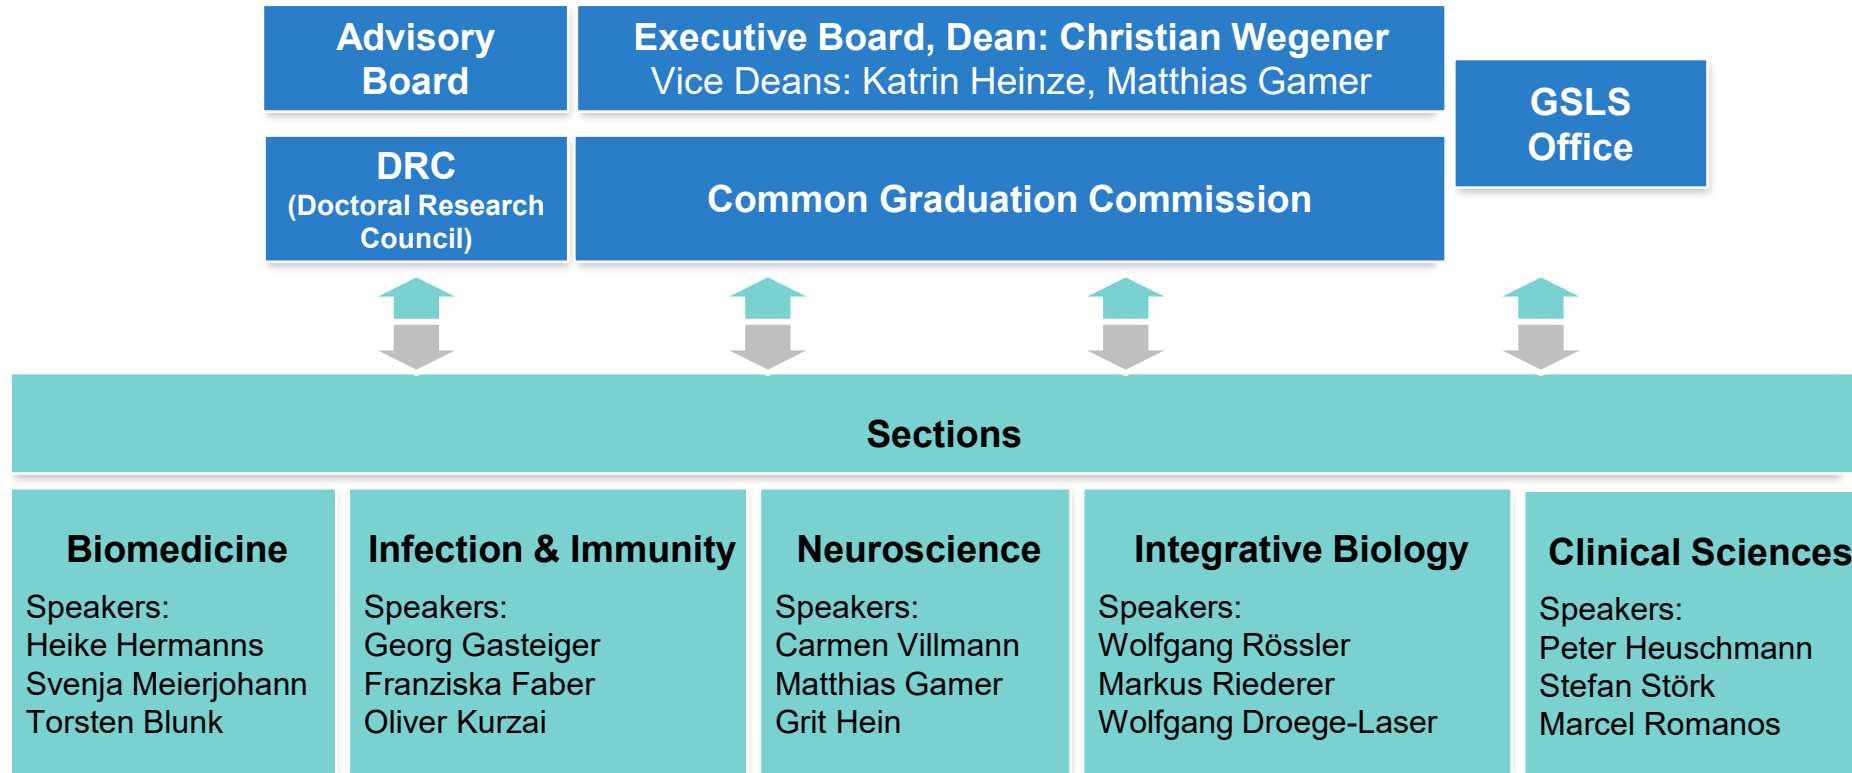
Advisory Board

Executive Board, Dean: Christian Wegener
Vice Deans: Katrin Heinze, Matthias Gamer

GSLS Office

DRC
(Doctoral Research Council)

Common Graduation Commission

Sections

Biomedicine
Speakers:
Heike Hermanns
Svenja Meierjohann
Torsten Blunk

Infection & Immunity
Speakers:
Georg Gasteiger
Franziska Faber
Oliver Kurzai

Neuroscience
Speakers:
Carmen Villmann
Matthias Gamer
Grit Hein

Integrative Biology
Speakers:
Wolfgang Rössler
Markus Riederer
Wolfgang Droege-Laser

Clinical Sciences
Speakers:
Peter Heuschmann
Stefan Störk
Marcel Romanos